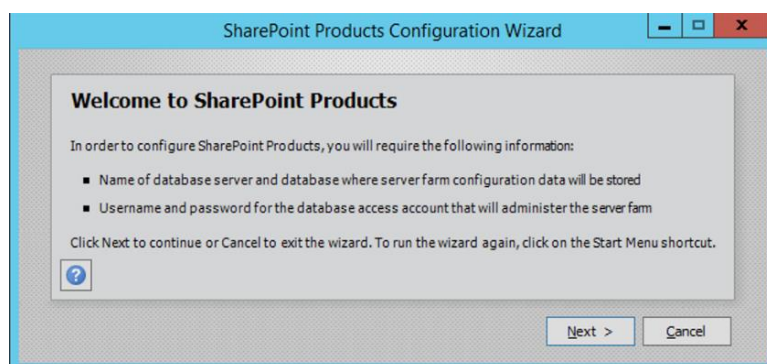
SharePoint Products Configuration Wizard

Welcome to SharePoint Products

In order to configure SharePoint Products, you will require the following information:

- Name of database server and database where server farm configuration data will be stored
- Username and password for the database access account that will administer the server farm

Click Next to continue or Cancel to exit the wizard. To run the wizard again, click on the Start Menu shortcut.

Next >
Cancel